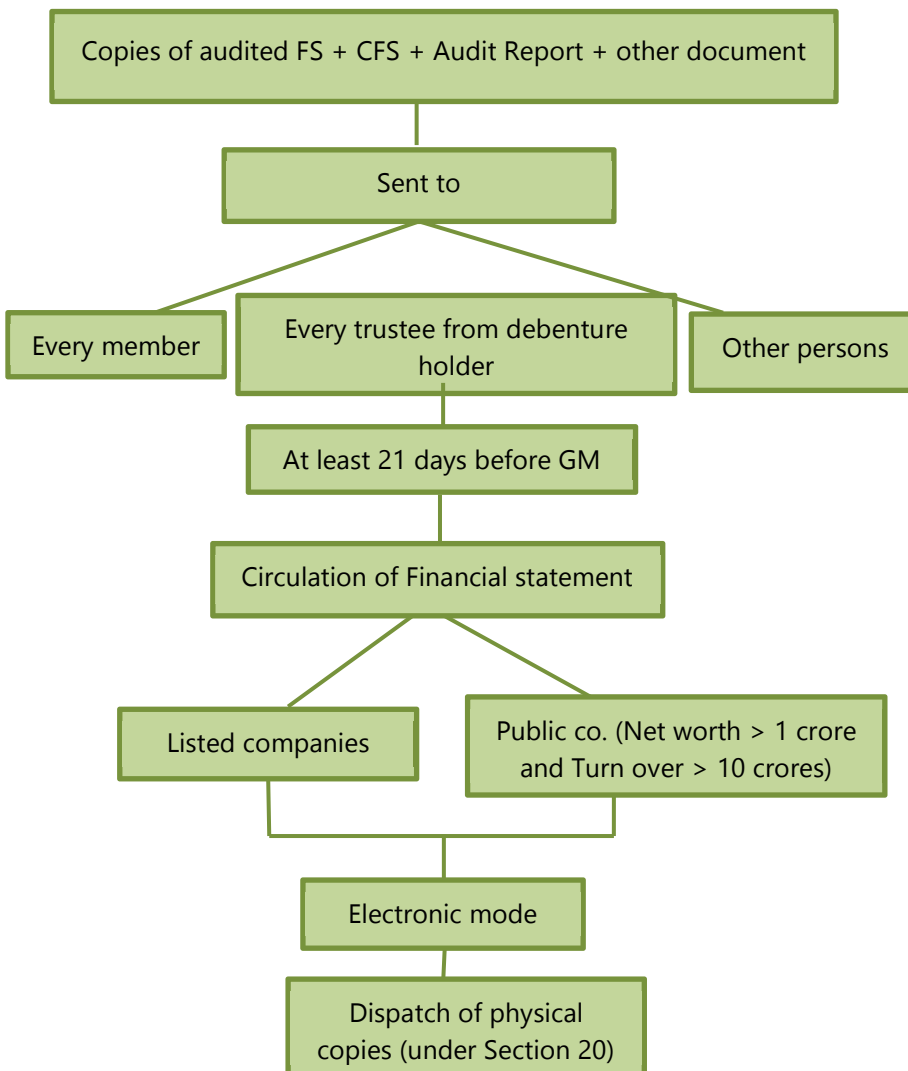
Copies of audited FS + CFS + Audit Report + other document

Sent to

Every member

Every trustee from debenture holder

Other persons

At least 21 days before GM

Circulation of Financial statement

Listed companies

Public co. (Net worth > 1 crore and Turn over > 10 crores)

Electronic mode

Dispatch of physical copies (under Section 20)